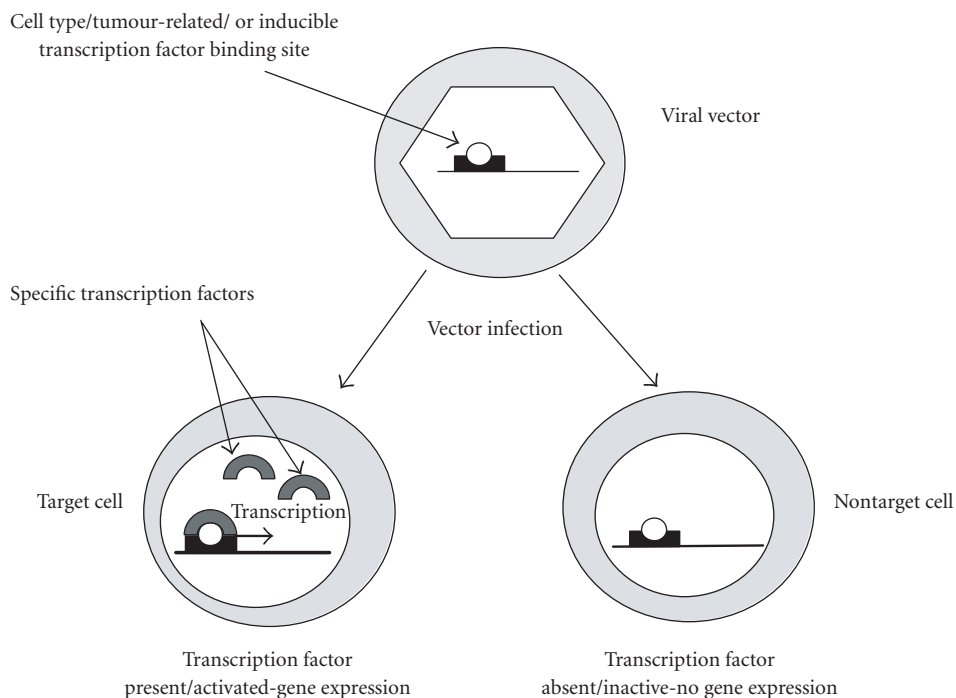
Cell type/tumour-related/ or inducible transcription factor binding site

Viral vector

Specific transcription factors

Vector infection

Target cell

Transcription

Nontarget cell

Transcription factor present/activated-gene expression

Transcription factor absent/inactive-no gene expression